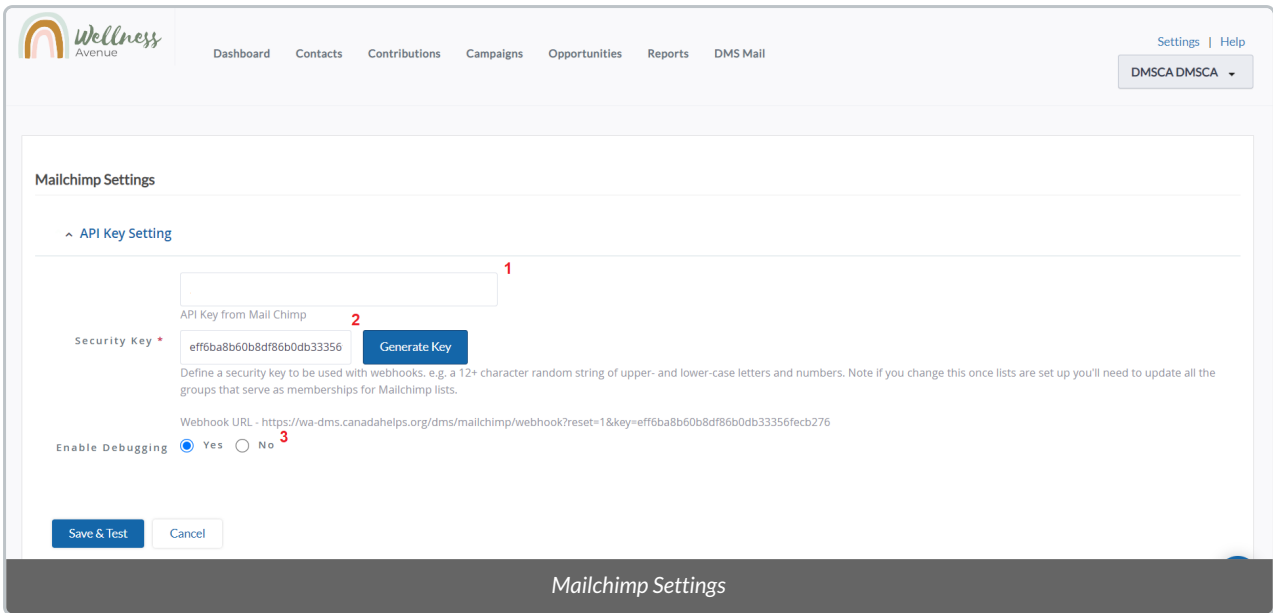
Wellness Avenue

Dashboard Contacts Contributions Campaigns Opportunities Reports DMS Mail

Settings | Help

DMSCA DMSCA

Mailchimp Settings

API Key Setting

1

API Key from Mail Chimp

2

Security Key *

eff6ba8b60b8df86b0db33356

Generate Key

Define a security key to be used with webhooks. e.g. a 12+ character random string of upper- and lower-case letters and numbers. Note if you change this once lists are set up you'll need to update all the groups that serve as memberships for Mailchimp lists.

Webhook URL - https://wa-dms.canadahelps.org/dms/mailchimp/webhook?reset=1&key=eff6ba8b60b8df86b0db33356fecb276

Enable Debugging Yes No 3

Save & Test Cancel

Mailchimp Settings